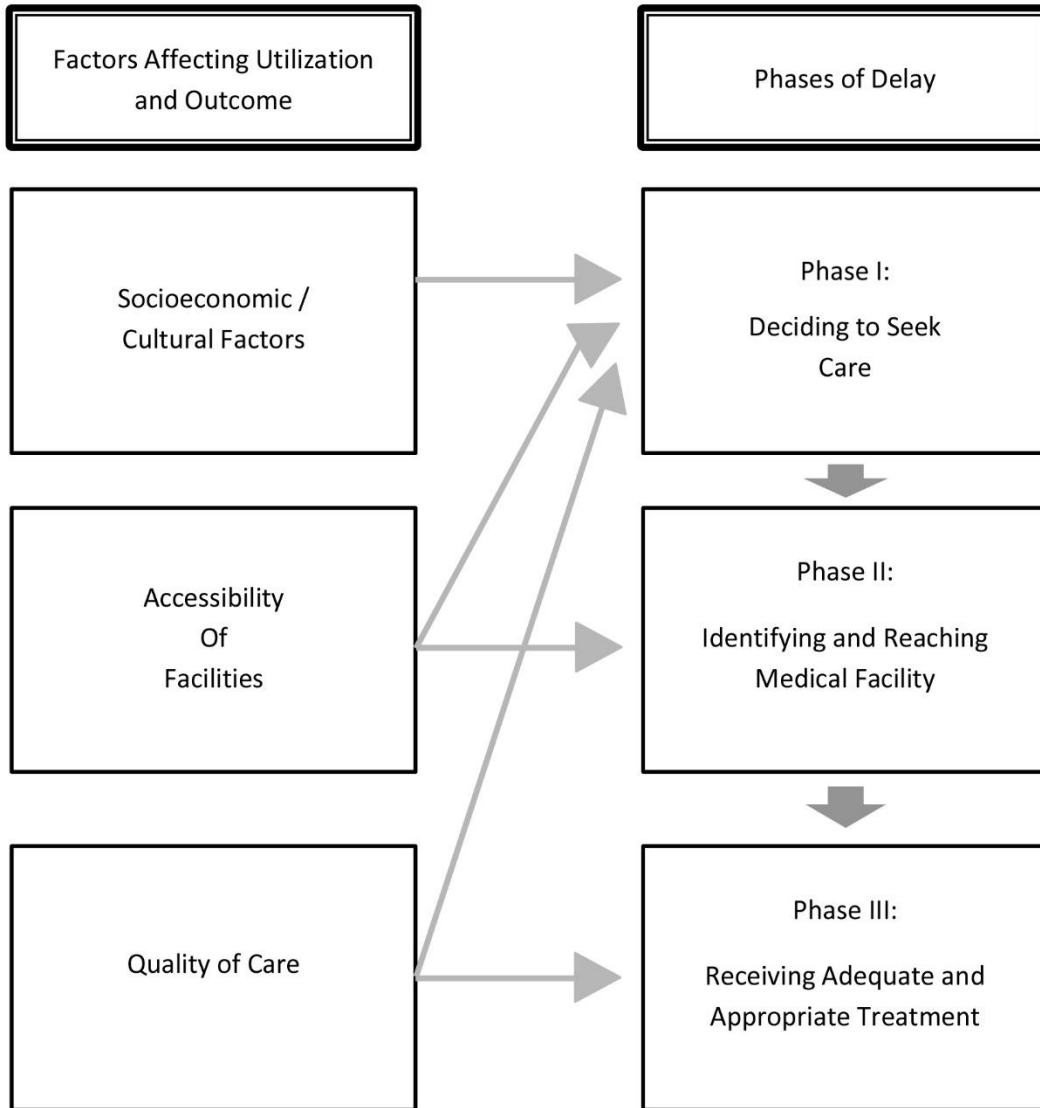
Factors Affecting Utilization and Outcome

Phases of Delay

Socioeconomic / Cultural Factors

Phase I:

Deciding to Seek Care

Accessibility Of Facilities

Phase II:

Identifying and Reaching Medical Facility

Quality of Care

Phase III:

Receiving Adequate and Appropriate Treatment